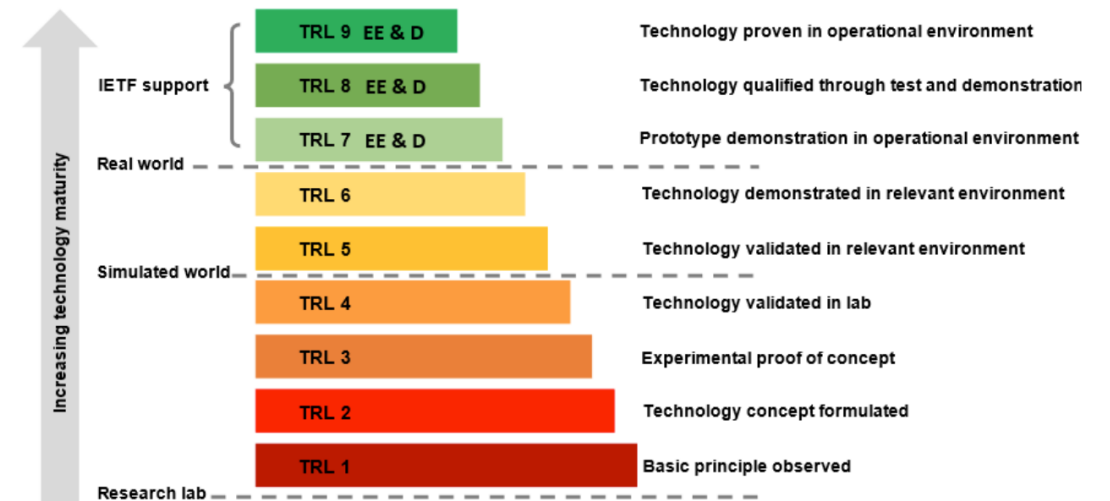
Increasing technology maturity

IETF support

TRL 9 EE & D
Technology proven in operational environment

TRL 8 EE & D
Technology qualified through test and demonstration

TRL 7 EE & D
Prototype demonstration in operational environment

Real world

TRL 6
Technology demonstrated in relevant environment

TRL 5
Technology validated in relevant environment

Simulated world

TRL 4
Technology validated in lab

TRL 3
Experimental proof of concept

TRL 2
Technology concept formulated

TRL 1
Basic principle observed

Research lab